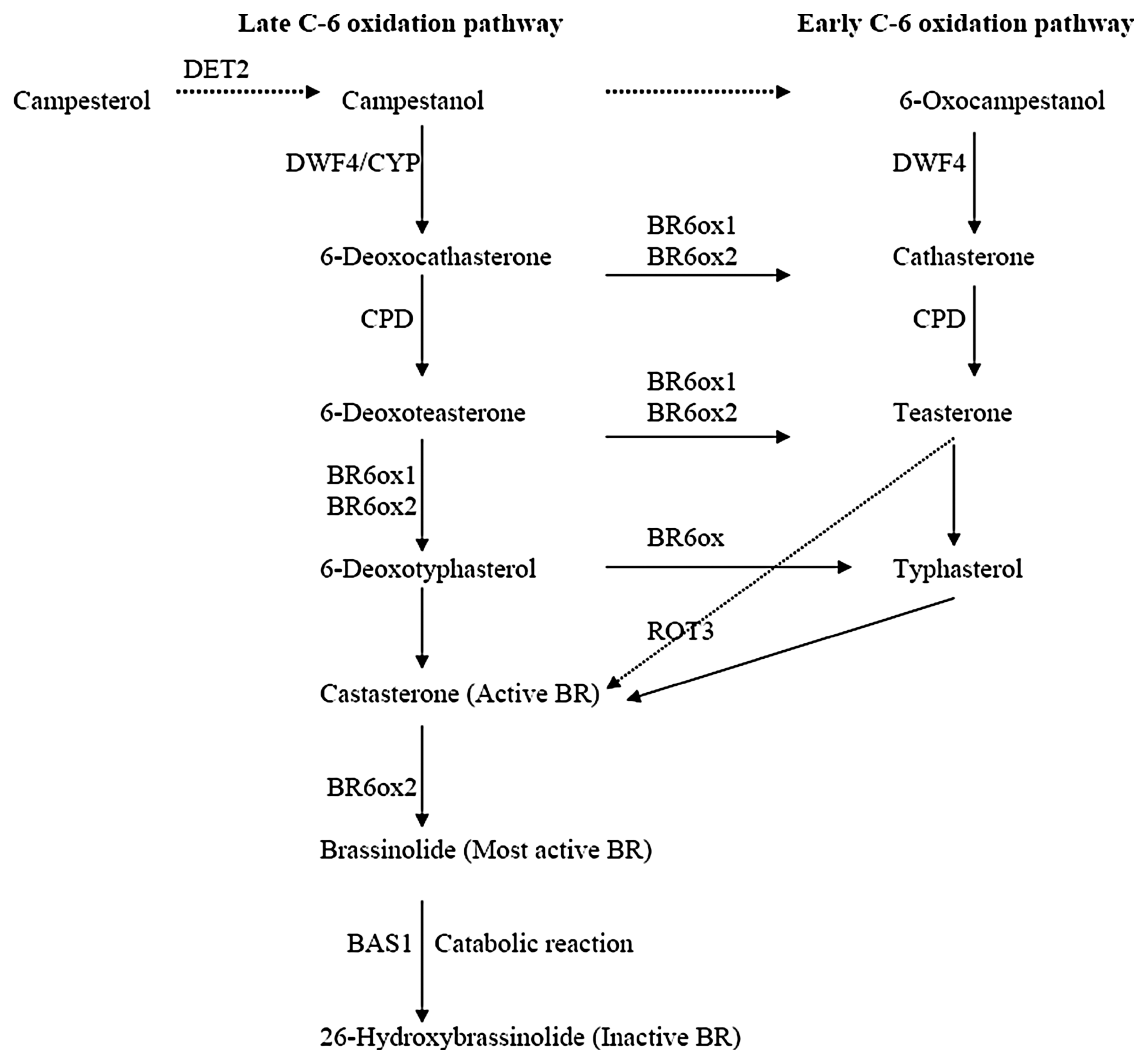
Late C-6 oxidation pathway

Early C-6 oxidation pathway

DET2

Campesterol

Campestanol

6-Oxocampestanol

DWF4/CYP

DWF4

BR6ox1
BR6ox2

6-Deoxocathasterone

Cathasterone

CPD

CPD

BR6ox1
BR6ox2

6-Deoxoteasterone

Teasterone

BR6ox1
BR6ox2

BR6ox

6-Deoxotyphasterol

Typhasterol

ROT3

Castasterone (Active BR)

BR6ox2

Brassinolide (Most active BR)

BAS1

Catabolic reaction

26-Hydroxybrassinolide (Inactive BR)